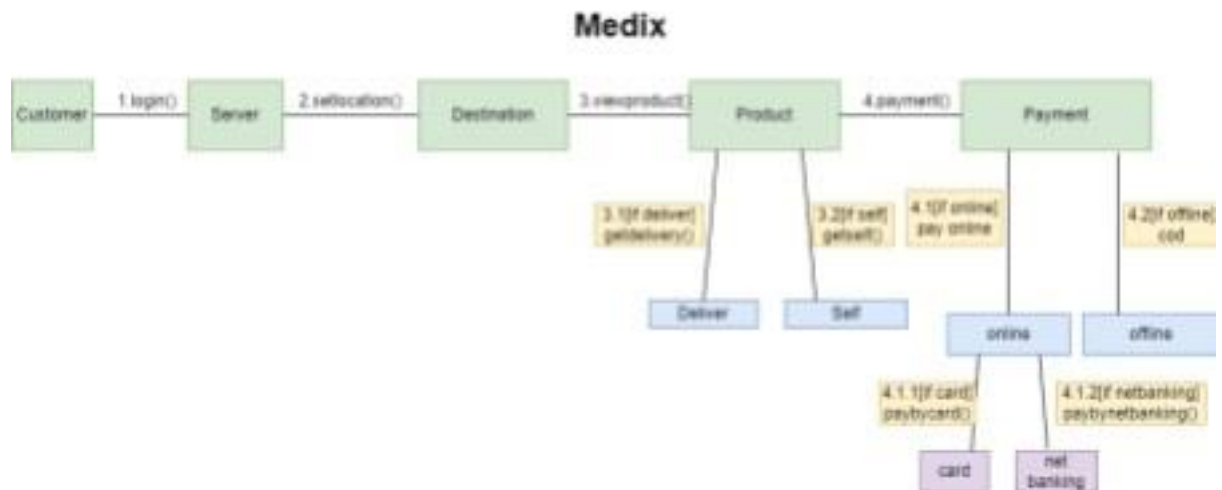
Medix

Customer

1.login()

Server

2.setlocation()

Destination

3.viewproduct()

Product

4.payment()

Payment

3.1[if deliver] getdelivery()

3.2[if self] getself()

4.1[if online] pay online

4.2[if offline] cod

Deliver

Self

online

offline

4.1.1[if card] paybycard()

4.1.2[if netbanking] paybynetbanking()

card

net banking